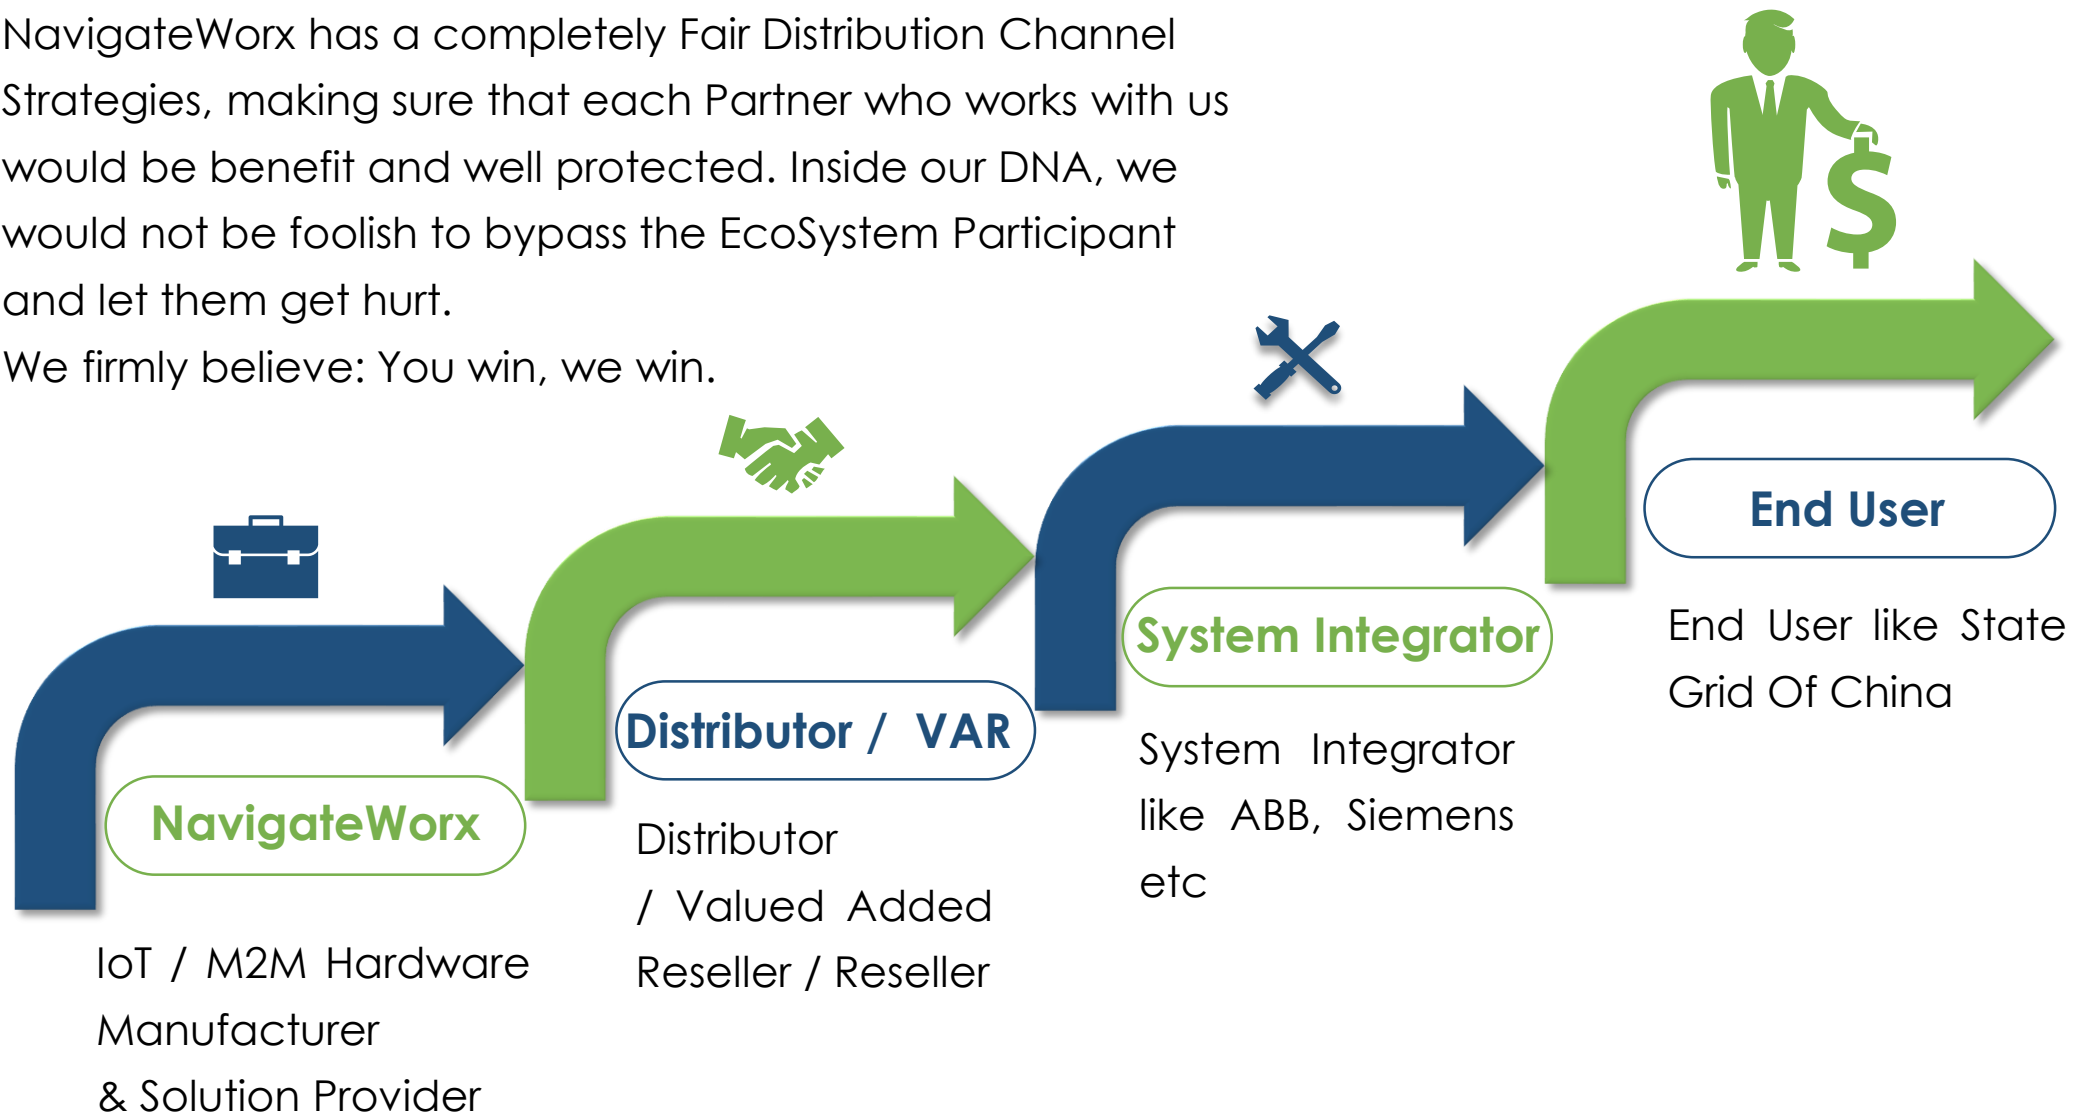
NavigateWorx has a completely Fair Distribution Channel Strategies, making sure that each Partner who works with us would be benefit and well protected. Inside our DNA, we would not be foolish to bypass the EcoSystem Participant and let them get hurt.
We firmly believe: You win, we win.

NavigateWorx

IoT / M2M Hardware Manufacturer & Solution Provider

Distributor / VAR

Distributor / Valued Added Reseller / Reseller

System Integrator

System Integrator like ABB, Siemens etc

End User

End User like State Grid Of China